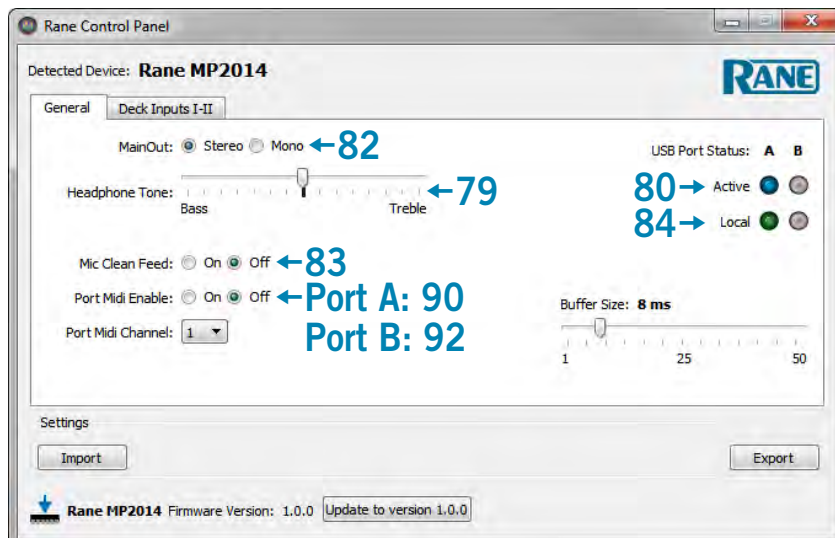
Rane Control Panel

Detected Device: Rane MP2014

RANE

General | Deck Inputs I-II

MainOut: Stereo Mono ←82

Headphone Tone: ←79
Bass Treble

USB Port Status: A B

80→ Active

84→ Local

Mic Clean Feed: On Off ←83

Port Midi Enable: On Off ←Port A: 90

Port Midi Channel: 1 Port B: 92

Buffer Size: 8 ms

1 25 50

Settings

Import

Export

Rane MP2014 Firmware Version: 1.0.0 Update to version 1.0.0